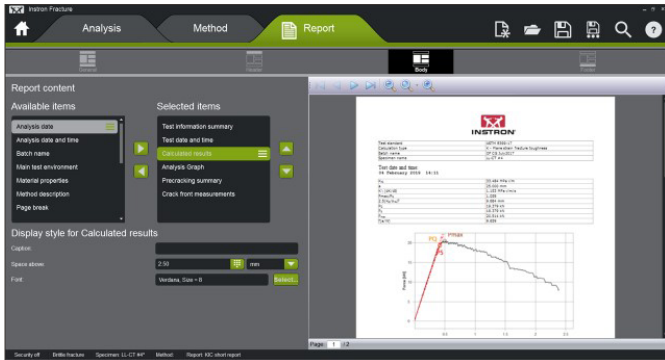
Instron Fracture

Analysis

Method

Report

General

Header

Body

Footer

Report content

Available items

Analysis date

Analysis date and time

Batch name

Main test environment

Material properties

Method description

Page break

Selected items

Test information summary

Test date and time

Calculated results

Analysis Graph

Precracking summary

Crack front measurements

Display style for Calculated results

Caption:

Space above:

2.50

mm

Font:

Verdana, Size = 8

Select...

INSTRON

Test date and time

Pmax

PQ

Page: 1 / 2

Security off

Brittle fracture

Specimen: LL-CT #4P

Method:

Report: KIC short report